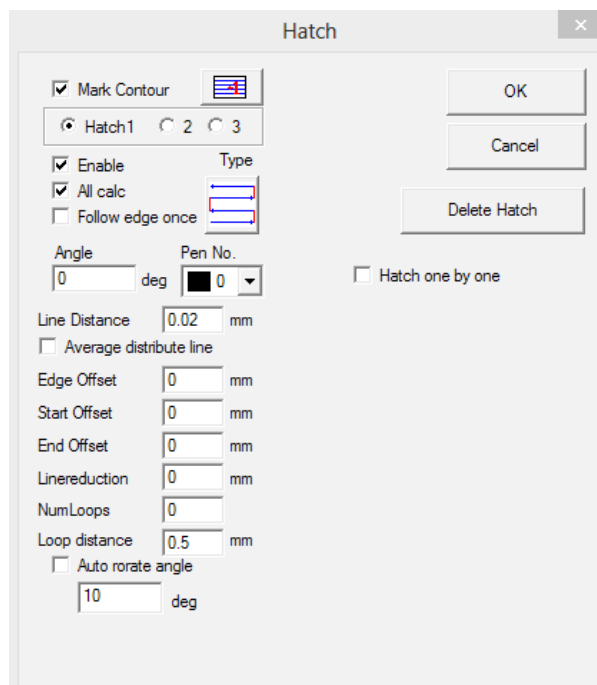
Hatch

Mark Contour

Hatch1 2 3

Enable
All calc
Follow edge once

Type

Angle
0 deg

Pen No.
0

Line Distance 0.02 mm
Average distribute line

Edge Offset 0 mm
Start Offset 0 mm
End Offset 0 mm
Linereduction 0 mm
NumLoops 0
Loop distance 0.5 mm
Auto rorate angle
10 deg

OK
Cancel
Delete Hatch
Hatch one by one